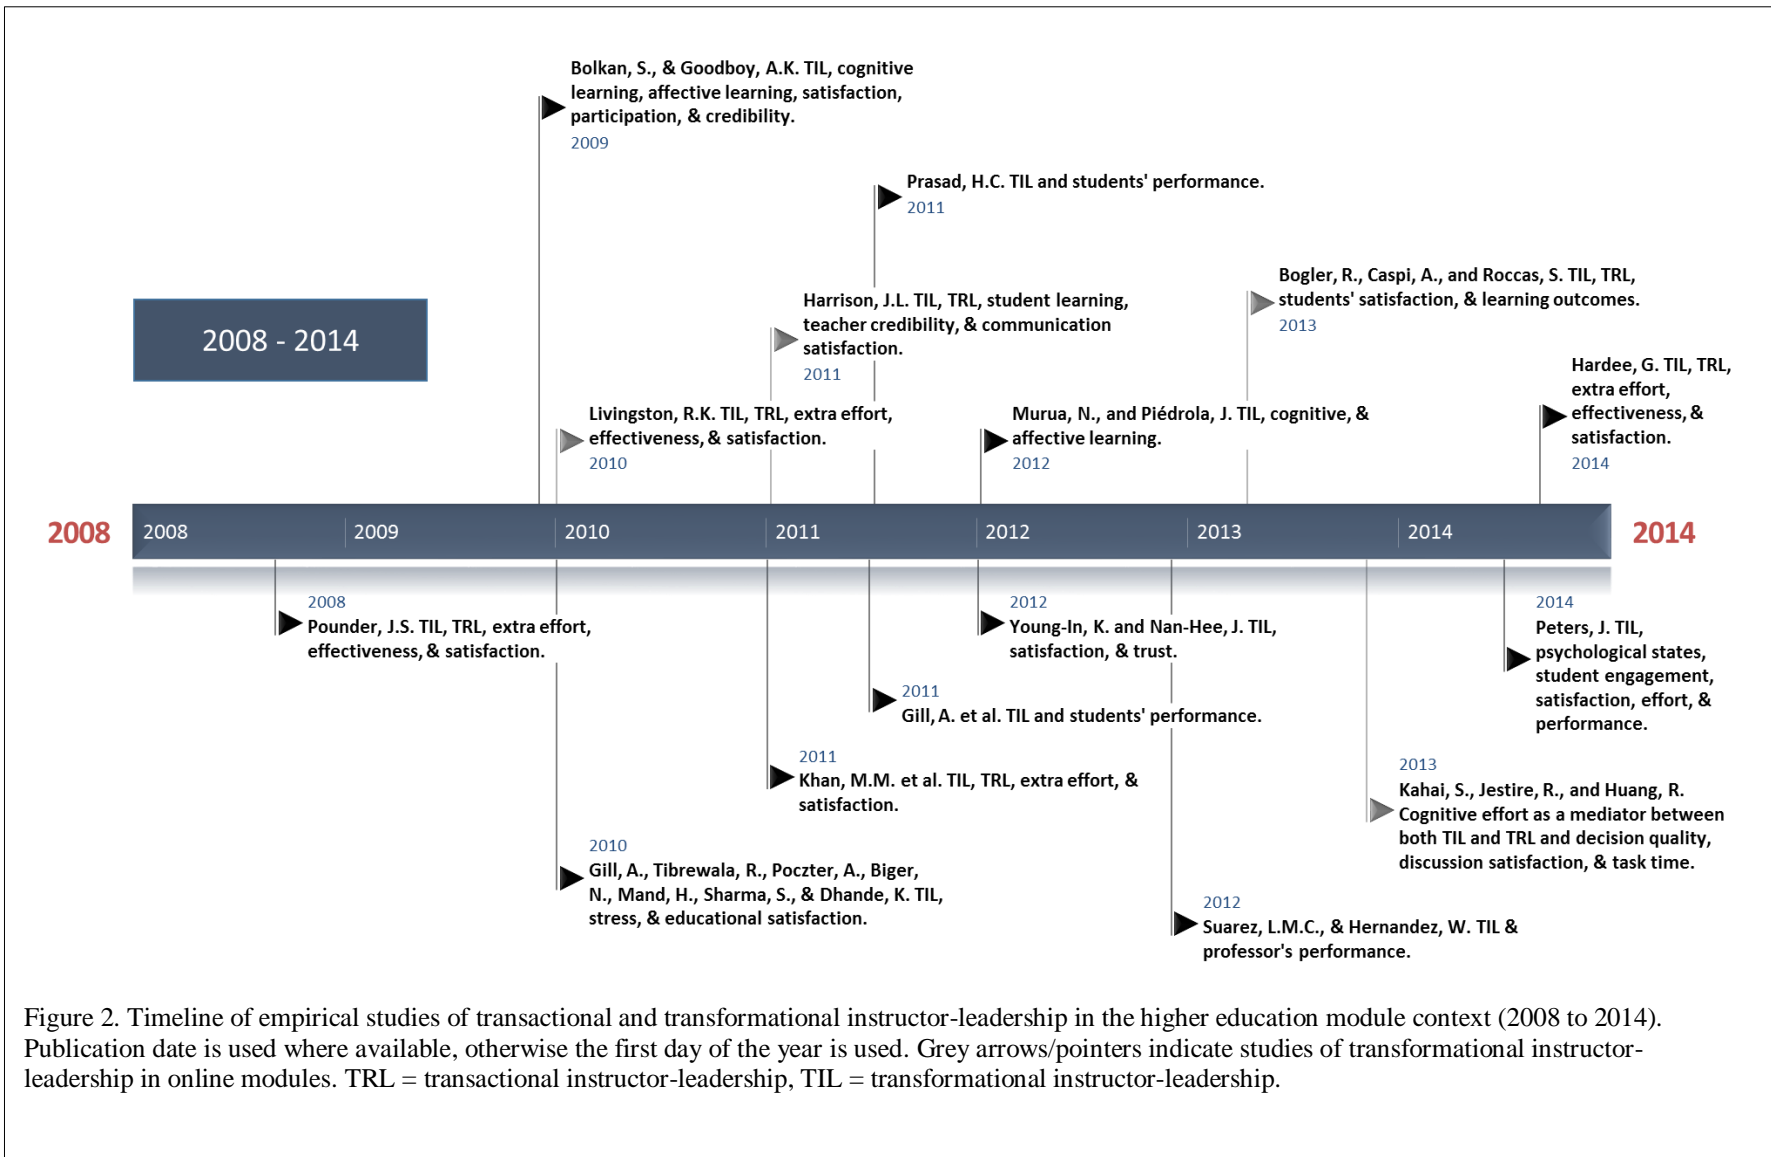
Bolkan, S., & Goodboy, A.K. TIL, cognitive learning, affective learning, satisfaction, participation, & credibility.
2009

Prasad, H.C. TIL and students' performance.
2011

Bogler, R., Caspi, A., and Roccas, S. TIL, TRL, students' satisfaction, & learning outcomes.
2013

2008 - 2014

Harrison, J.L. TIL, TRL, student learning, teacher credibility, & communication satisfaction.
2011

Hardee, G. TIL, TRL, extra effort, effectiveness, & satisfaction.
2014

Livingston, R.K. TIL, TRL, extra effort, effectiveness, & satisfaction.
2010

Murua, N., and Piédrola, J. TIL, cognitive, & affective learning.
2012

2008 2008 2009 2010 2011 2012 2013 2014 2014

2008
Pounder, J.S. TIL, TRL, extra effort, effectiveness, & satisfaction.

2012
Young-In, K. and Nan-Hee, J. TIL, satisfaction, & trust.

2014
Peters, J. TIL, psychological states, student engagement, satisfaction, effort, & performance.

2011
Gill, A. et al. TIL and students' performance.

2011
Khan, M.M. et al. TIL, TRL, extra effort, & satisfaction.

2013
Kahai, S., Jestire, R., and Huang, R. Cognitive effort as a mediator between both TIL and TRL and decision quality, discussion satisfaction, & task time.

2010
Gill, A., Tibrewala, R., Poczter, A., Biger, N., Mand, H., Sharma, S., & Dhande, K. TIL, stress, & educational satisfaction.

2012
Suarez, L.M.C., & Hernandez, W. TIL & professor's performance.

Figure 2. Timeline of empirical studies of transactional and transformational instructor-leadership in the higher education module context (2008 to 2014). Publication date is used where available, otherwise the first day of the year is used. Grey arrows/pointers indicate studies of transformational instructor-leadership in online modules. TRL = transactional instructor-leadership, TIL = transformational instructor-leadership.